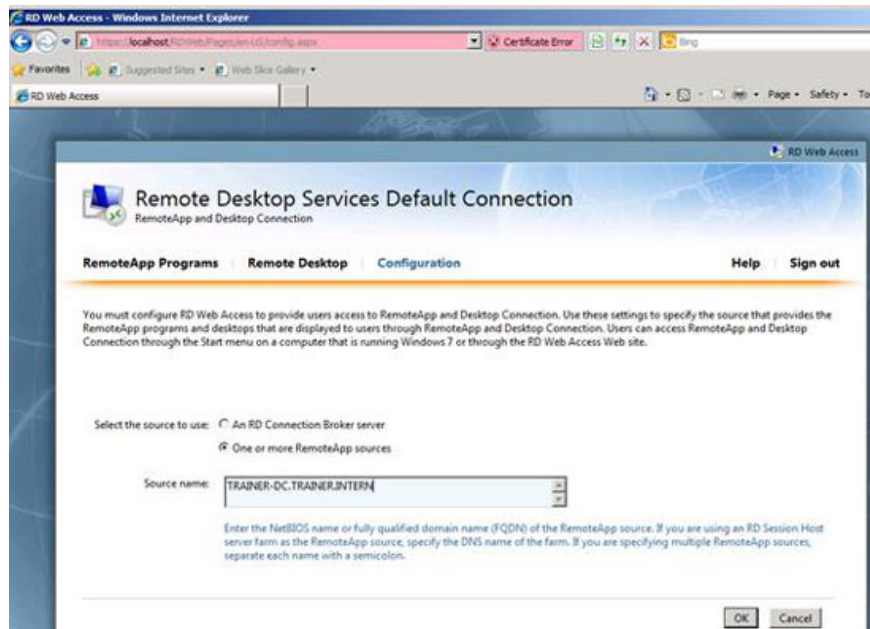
RD Web Access - Windows Internet Explorer

https://localhost/RDWeb/Pages/en-US/config.aspx

Certificate Error

Bing

Favorites

Suggested Sites ▾

Web Slice Gallery ▾

RD Web Access

Page ▾ Safety ▾ To

RD Web Access

Remote Desktop Services Default Connection

RemoteApp and Desktop Connection

RemoteApp Programs

Remote Desktop

Configuration

Help

Sign out

You must configure RD Web Access to provide users access to RemoteApp and Desktop Connection. Use these settings to specify the source that provides the RemoteApp programs and desktops that are displayed to users through RemoteApp and Desktop Connection. Users can access RemoteApp and Desktop Connection through the Start menu on a computer that is running Windows 7 or through the RD Web Access Web site.

Select the source to use: An RD Connection Broker server

One or more RemoteApp sources

Source name: TRAINER-DC.TRAINER.INTERN

Enter the NetBIOS name or fully qualified domain name (FQDN) of the RemoteApp source. If you are using an RD Session Host server farm as the RemoteApp source, specify the DNS name of the farm. If you are specifying multiple RemoteApp sources, separate each name with a semicolon.

OK

Cancel